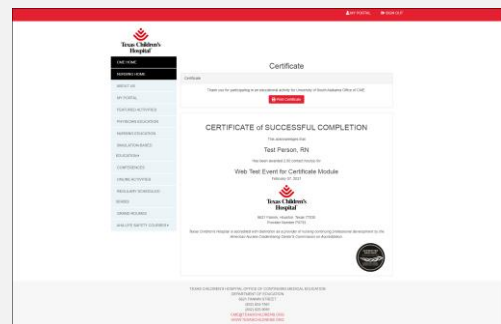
MY PORTAL SIGN OUT

Texas Children's Hospital

CME HOME
NURSING HOME
ABOUT US
MY PORTAL
FEATURED ACTIVITIES
PHYSICIAN EDUCATION
NURSING EDUCATION
SIMULATION BASED EDUCATION
CONFERENCES
ONLINE ACTIVITIES
REGULARLY SCHEDULED SERIES
GRAND ROUNDS
QUALITY SAFETY COURSES

Certificate

Certificate

Thank you for participating in an educational activity for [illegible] Office of CME

Print Certificate

CERTIFICATE of SUCCESSFUL COMPLETION

This acknowledges that

Test Person, RN

Has been awarded 2.00 contact hour(s) for

Web Test Event for Certificate Module

February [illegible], 2021

Texas Children's Hospital

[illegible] Fannin, Houston, Texas 77030
Provider Number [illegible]

Texas Children's Hospital is accredited with distinction as a provider of nursing continuing professional development by the American Nurses Credentialing Center's Commission on Accreditation.

TEXAS CHILDREN'S HOSPITAL OFFICE OF CONTINUING MEDICAL EDUCATION
DEPARTMENT OF EDUCATION
6621 FANNIN STREET
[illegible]
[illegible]
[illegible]
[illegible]